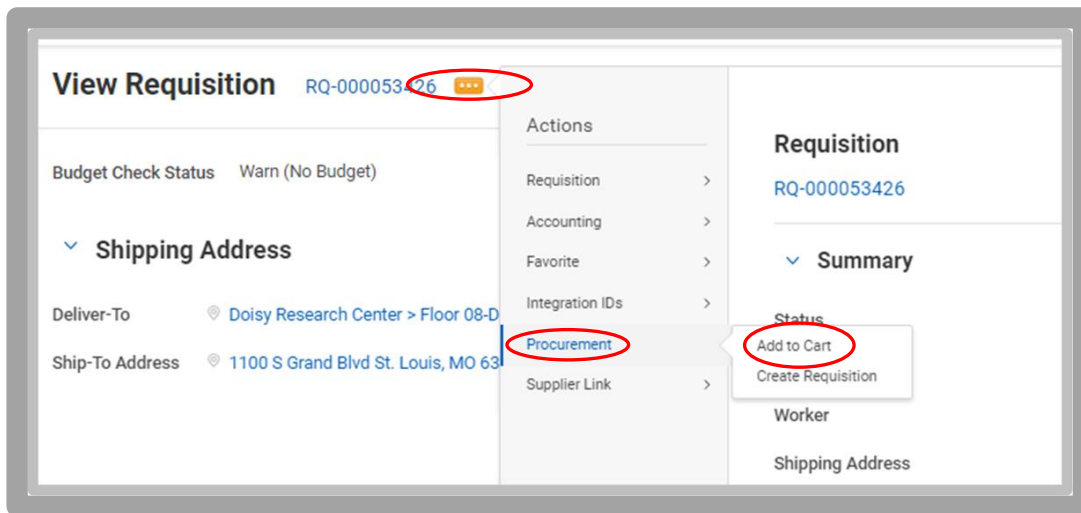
View Requisition RQ-000053426 ···

Budget Check Status Warn (No Budget)

Shipping Address

Deliver-To Doisy Research Center > Floor 08-D

Ship-To Address 1100 S Grand Blvd St. Louis, MO 63

Actions

Requisition >

Accounting >

Favorite >

Integration IDs >

Procurement

Supplier Link >

Add to Cart

Create Requisition

Requisition

RQ-000053426

Summary

Status

Worker

Shipping Address